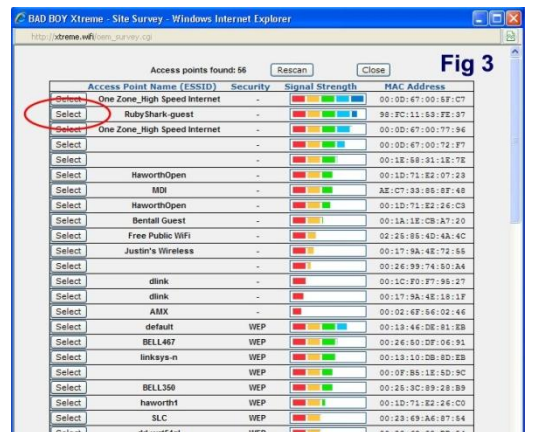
BAD BOY Xtreme - Site Survey - Windows Internet Explorer

http://xtreme.wifi/cem_survey.cgi

Access points found: 56 Rescan Close

Fig 3

| | Access Point Name (ESSID) | Security | Signal Strength | MAC Address |
|---|---|---|---|---|
| Select | One Zone_High Speed Internet | - | | 00:0D:67:00:5F:C7 |
| Select | RubyShark-guest | - | | 98:FC:11:53:FE:37 |
| Select | One Zone_High Speed Internet | - | | 00:0D:67:00:77:96 |
| Select | | - | | 00:0D:67:00:72:F7 |
| Select | | - | | 00:1E:58:31:1E:7E |
| Select | HaworthOpen | - | | 00:1D:71:E2:07:23 |
| Select | MDI | - | | AE:C7:33:85:8F:48 |
| Select | HaworthOpen | - | | 00:1D:71:E2:26:C3 |
| Select | Bentall Guest | - | | 00:1A:1E:C8:A7:20 |
| Select | Free Public WiFi | - | | 02:25:85:4D:4A:4C |
| Select | Justin's Wireless | - | | 00:17:9A:4E:72:55 |
| Select | | - | | 00:26:99:74:50:A4 |
| Select | dlink | - | | 00:1C:F0:F7:95:27 |
| Select | dlink | - | | 00:17:9A:4E:18:1F |
| Select | AMX | - | | 00:02:6F:56:02:46 |
| Select | default | WEP | | 00:13:46:DE:81:EB |
| Select | BELL467 | WEP | | 00:26:50:DF:06:91 |
| Select | linksys-n | WEP | | 00:13:10:DB:8D:EB |
| Select | | WEP | | 00:0F:B5:1E:5D:9C |
| Select | BELL350 | WEP | | 00:25:3C:89:28:B9 |
| Select | haworth1 | WEP | | 00:1D:71:E2:26:C0 |
| Select | SLC | WEP | | 00:23:69:A6:87:54 |
| Select | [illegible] | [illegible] | | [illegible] |